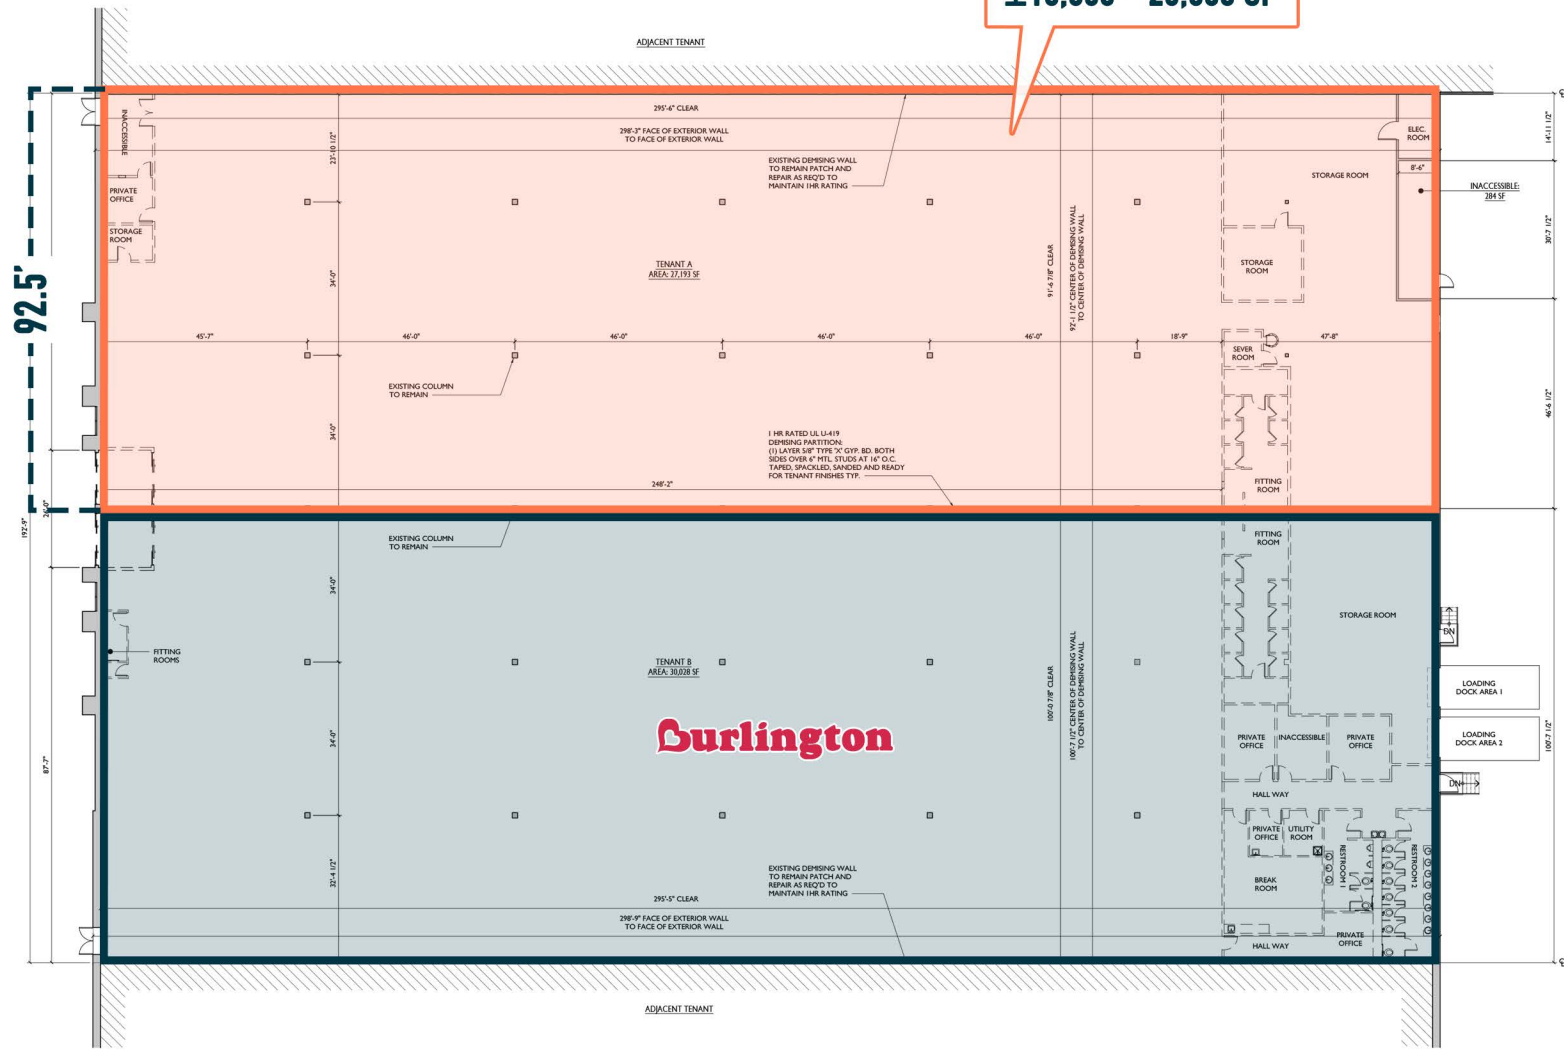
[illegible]

ADJACENT TENANT

92.5'

INACCESSIBLE

PRIVATE OFFICE

STORAGE ROOM

295'-6" CLEAR

298'-3" FACE OF EXTERIOR WALL TO FACE OF EXTERIOR WALL

23'-10 1/2"

EXISTING DEMISING WALL TO REMAIN PATCH AND REPAIR AS REQ'D TO MAINTAIN 1HR RATING

ELEC. ROOM

8'-6"

STORAGE ROOM

INACCESSIBLE: 284 SF

14'-11 1/2"

30'-7 1/2"

TENANT A AREA: 27,193 SF

34'-0"

91'-6 7/8" CLEAR

92'-1 1/2" CENTER OF DEMISING WALL TO CENTER OF DEMISING WALL

STORAGE ROOM

45'-7"

46'-0"

46'-0"

46'-0"

46'-0"

18'-9"

47'-8"

SEVER ROOM

EXISTING COLUMN TO REMAIN

46'-6 1/2"

34'-0"

1 HR RATED UL U-419 DEMISING PARTITION: (1) LAYER 5/8" TYPE "X" GYP. BD. BOTH SIDES OVER 6" MTL. STUDS AT 16" O.C. TAPED, SPACKLED, SANDED AND READY FOR TENANT FINISHES TYP.

248'-2"

FITTING ROOM

26'-0"

192'-9"

EXISTING COLUMN TO REMAIN

FITTING ROOM

34'-0"

STORAGE ROOM

DN

FITTING ROOMS

TENANT B AREA: 30,028 SF

LOADING DOCK AREA 1

Burlington

34'-0"

100'-0 7/8" CLEAR

100'-7 1/2" CENTER OF DEMISING WALL TO CENTER OF DEMISING WALL

PRIVATE OFFICE

INACCESSIBLE

PRIVATE OFFICE

LOADING DOCK AREA 2

100'-7 1/2"

87'-7"

DN

HALL WAY

PRIVATE OFFICE

UTILITY ROOM

RESTROOM 1

RESTROOM 2

BREAK ROOM

32'-4 1/2"

EXISTING DEMISING WALL TO REMAIN PATCH AND REPAIR AS REQ'D TO MAINTAIN 1HR RATING

295'-5" CLEAR

298'-9" FACE OF EXTERIOR WALL TO FACE OF EXTERIOR WALL

PRIVATE OFFICE

HALL WAY

ADJACENT TENANT